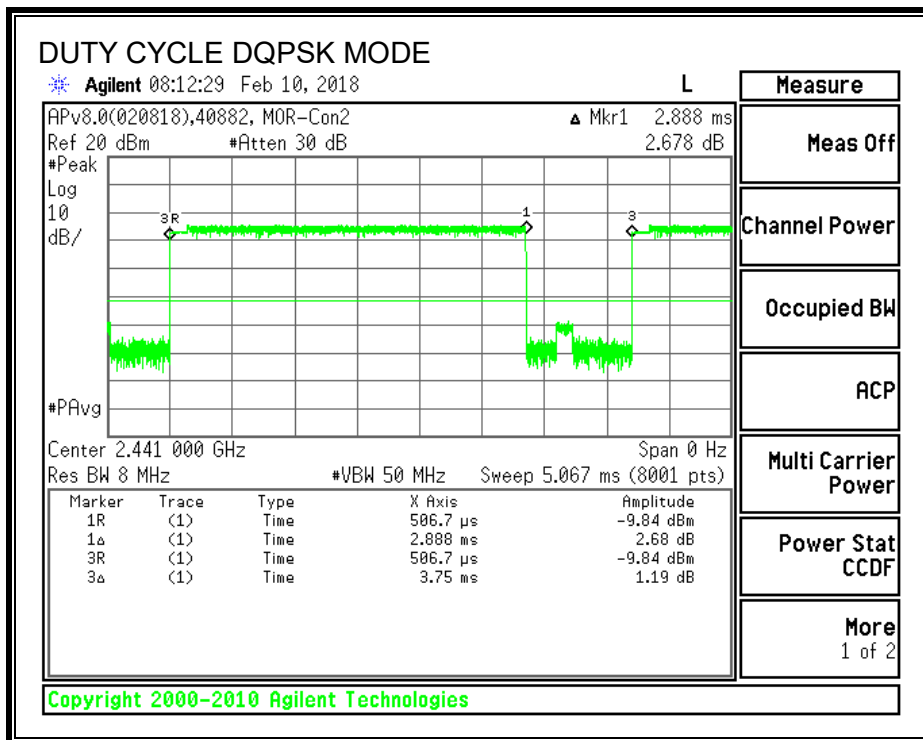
DUTY CYCLE DQPSK MODE

Agilent 08:12:29 Feb 10, 2018

L

APv8.0(020818),40882, MOR-Con2

Ref 20 dBm #Atten 30 dB

▲ Mkr1 2.888 ms
2.678 dB

#Peak
Log
10
dB/

3R

1

3

#PAvg

Center 2.441 000 GHz

Span 0 Hz

Res BW 8 MHz #VBW 50 MHz Sweep 5.067 ms (8001 pts)

| Marker | Trace | Type | X Axis | Amplitude |
|---|---|---|---|---|
| 1R | (1) | Time | 506.7 μs | -9.84 dBm |
| 1Δ | (1) | Time | 2.888 ms | 2.68 dB |
| 3R | (1) | Time | 506.7 μs | -9.84 dBm |
| 3Δ | (1) | Time | 3.75 ms | 1.19 dB |

Measure

Meas Off

Channel Power

Occupied BW

ACP

Multi Carrier Power

Power Stat CCDF

More
1 of 2

Copyright 2000-2010 Agilent Technologies